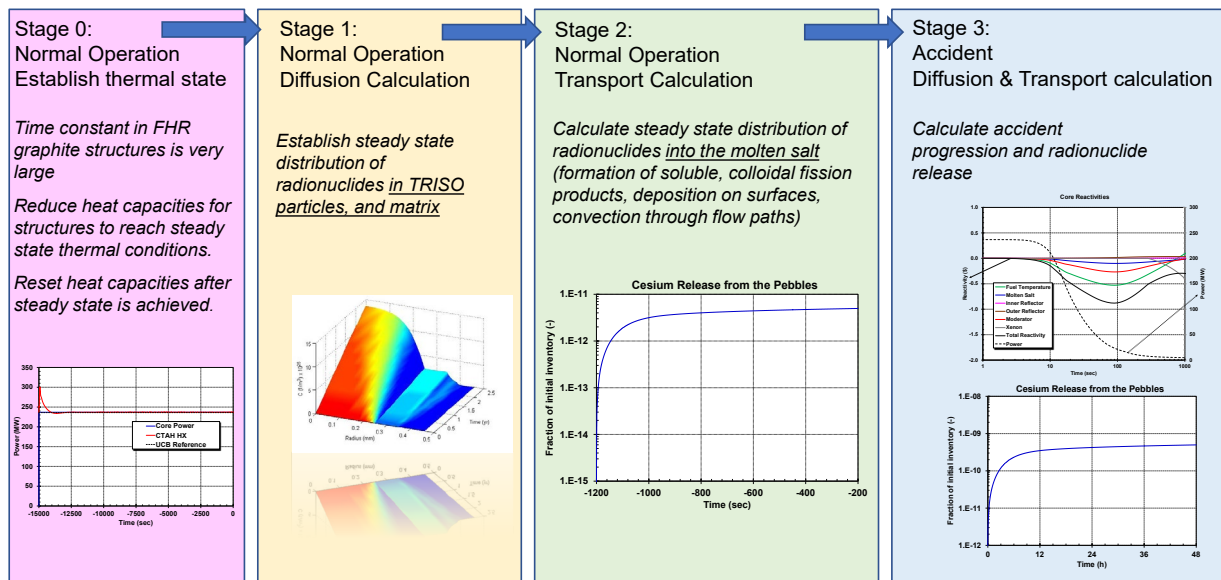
Stage 0:
Normal Operation
Establish thermal state

Time constant in FHR graphite structures is very large

Reduce heat capacities for structures to reach steady state thermal conditions.

Reset heat capacities after steady state is achieved.

350
300
250
200
150
100
50
0
Power (MW)
-15000 -12500 -10000 -7500 -5000 -2500 0
Time (sec)
Core Power
CTAH HX
UCB Reference

Stage 1:
Normal Operation
Diffusion Calculation

Establish steady state distribution of radionuclides in TRISO particles, and matrix

C (mol/m³) x 10¹⁶
Radius (mm)
Time (yr)
0.1 0.2 0.3 0.4
0.5 1 1.5 2 2.5

Stage 2:
Normal Operation
Transport Calculation

Calculate steady state distribution of radionuclides into the molten salt (formation of soluble, colloidal fission products, deposition on surfaces, convection through flow paths)

Cesium Release from the Pebbles
1.E-11
1.E-12
1.E-13
1.E-14
1.E-15
Fraction of initial inventory (-)
-1200 -1000 -800 -600 -400 -200
Time (sec)

Stage 3:
Accident
Diffusion & Transport calculation

Calculate accident progression and radionuclide release

Core Reactivities
1.0
0.5
0.0
-0.5
-1.0
-1.5
-2.0
Reactivity ($)
300
250
200
150
100
50
0
Power (MW)
1 10 100 1000
Time (sec)
Fuel Temperature
Molten Salt
Inner Reflector
Outer Reflector
Moderator
Xenon
Total Reactivity
Power

Cesium Release from the Pebbles
1.E-08
1.E-09
1.E-10
1.E-11
1.E-12
Fraction of initial inventory (-)
0 12 24 36 48
Time (h)